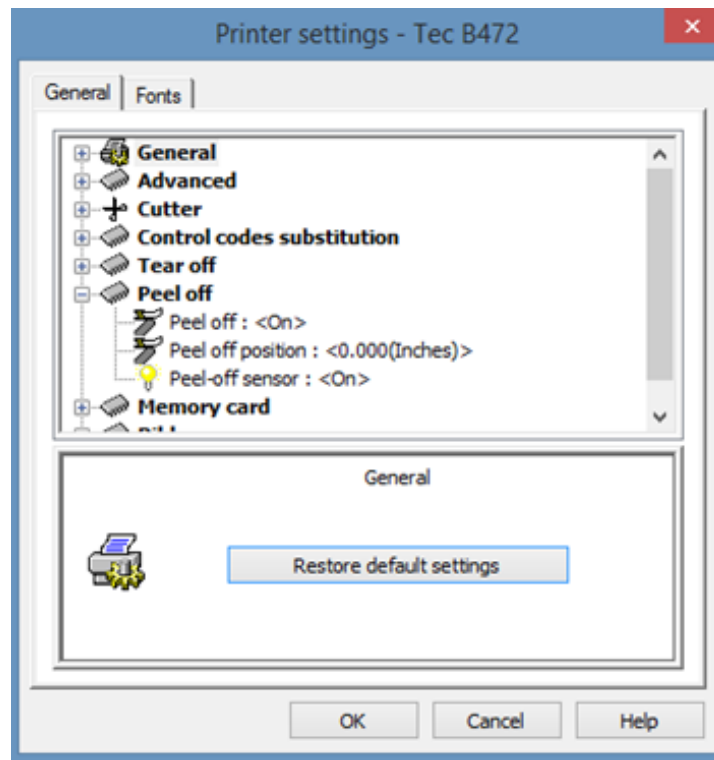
Printer settings - Tec B472

General | Fonts

General
Advanced
Cutter
Control codes substitution
Tear off
Peel off
Peel off : <On>
Peel off position : <0.000(Inches)>
Peel-off sensor : <On>
Memory card
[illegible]

General

Restore default settings

OK | Cancel | Help